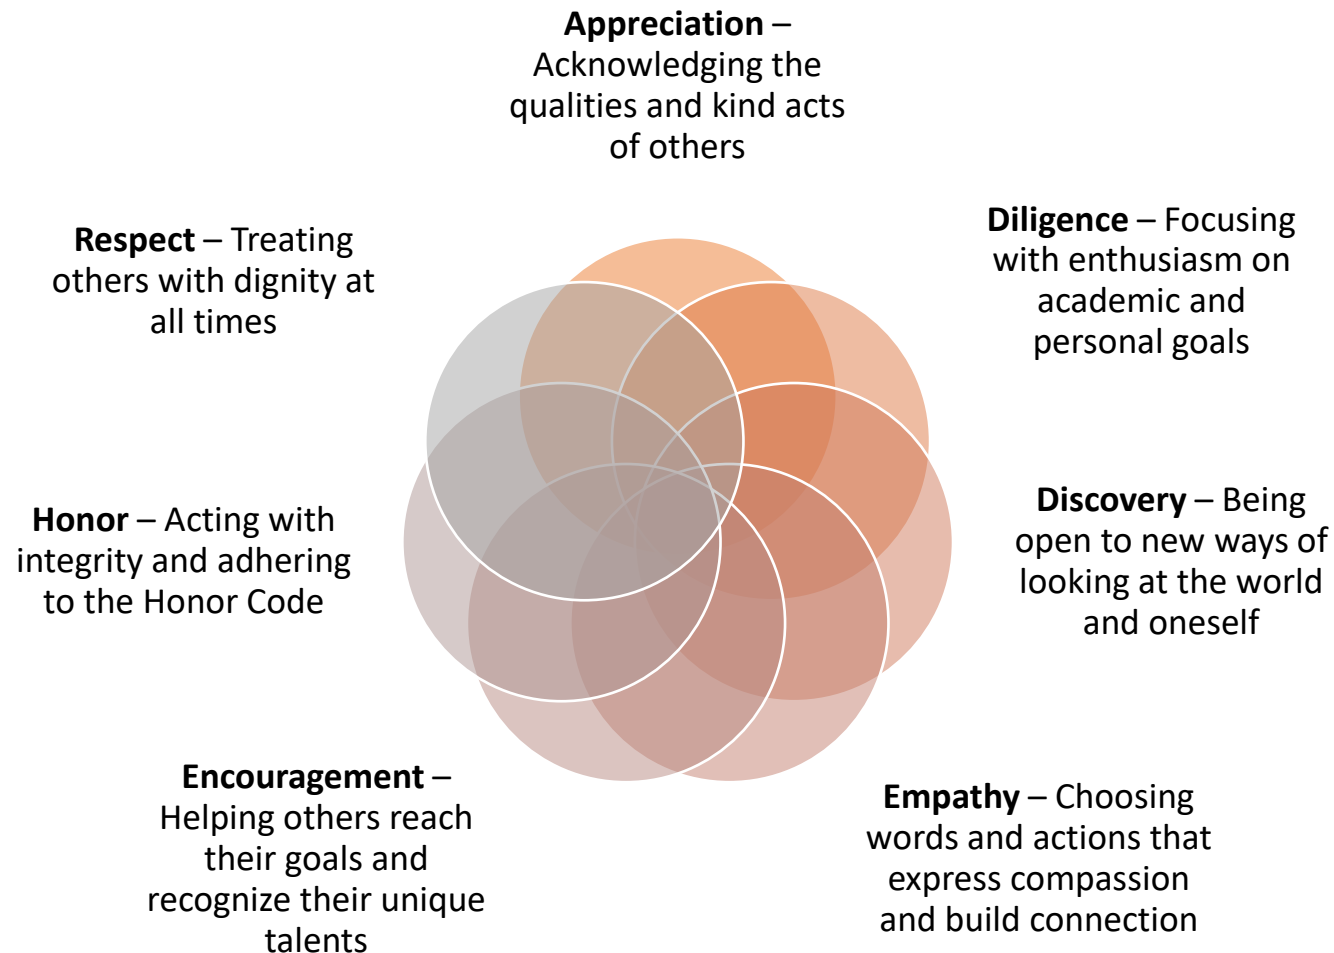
**Appreciation** – Acknowledging the qualities and kind acts of others

**Diligence** – Focusing with enthusiasm on academic and personal goals

**Discovery** – Being open to new ways of looking at the world and oneself

**Empathy** – Choosing words and actions that express compassion and build connection

**Encouragement** – Helping others reach their goals and recognize their unique talents

**Honor** – Acting with integrity and adhering to the Honor Code

**Respect** – Treating others with dignity at all times